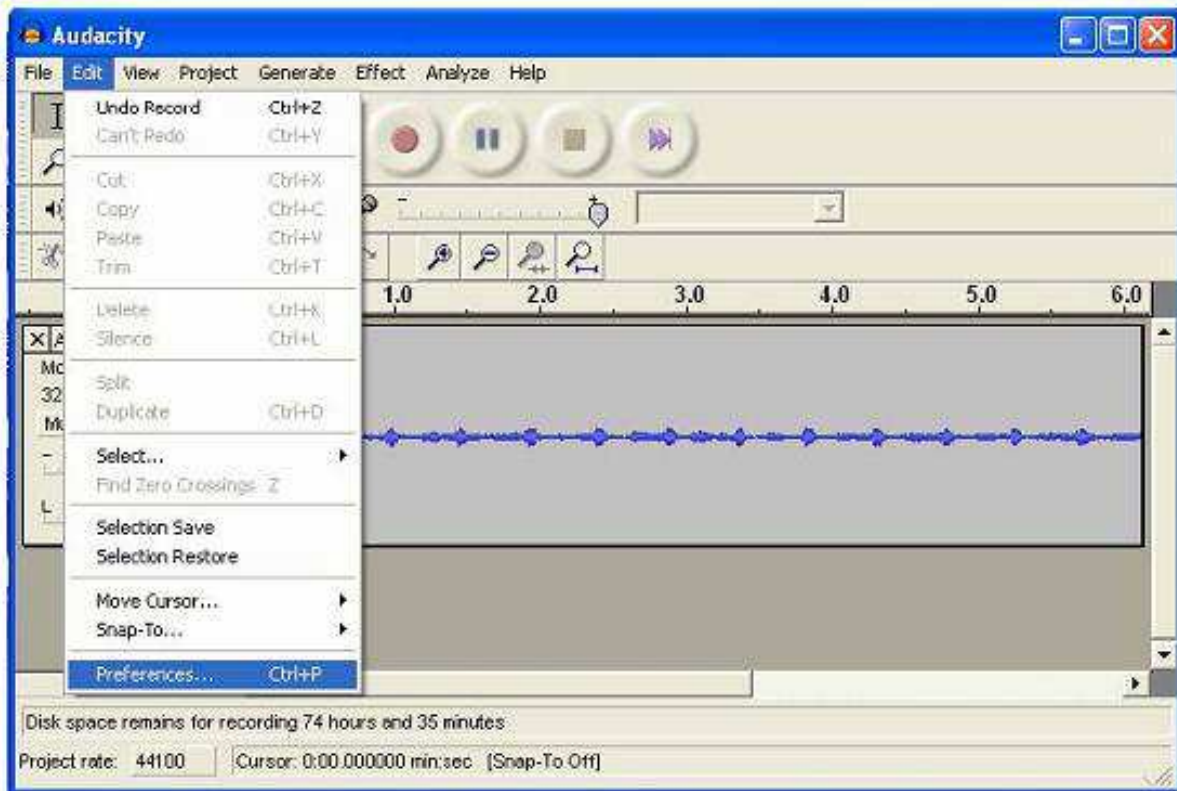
Audacity

File Edit View Project Generate Effect Analyze Help

Undo Record Ctrl+Z
Can't Redo Ctrl+Y
Cut Ctrl+X
Copy Ctrl+C
Paste Ctrl+V
Trim Ctrl+T
Delete Ctrl+K
Silence Ctrl+L
Split
Duplicate Ctrl+D
Select...
Find Zero Crossings Z
Selection Save
Selection Restore
Move Cursor...
Snap-To...
Preferences... Ctrl+P

1.0 2.0 3.0 4.0 5.0 6.0

Mc
32
Mc

Disk space remains for recording 74 hours and 35 minutes

Project rate: 44100 Cursor: 0:00.000000 min:sec [Snap-To Off]